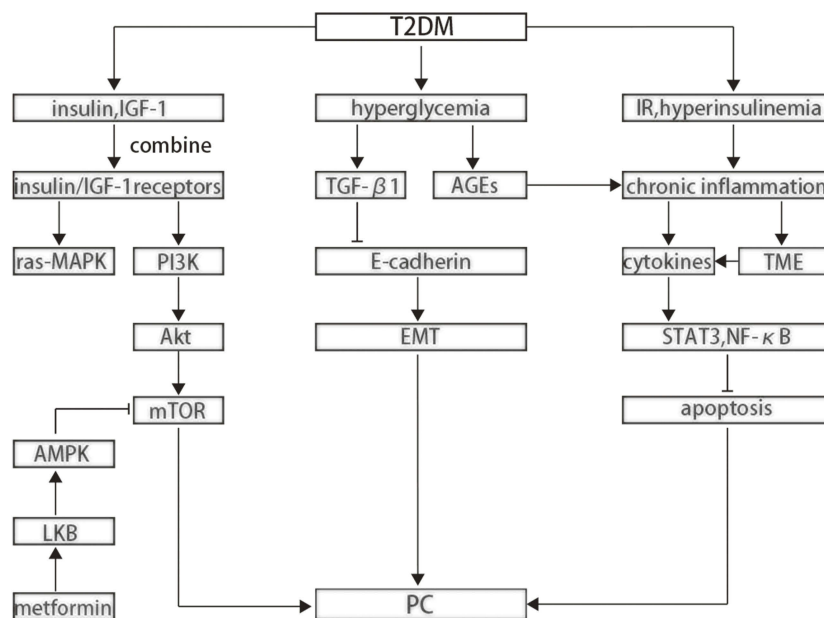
T2DM

insulin,IGF-1

combine

insulin/IGF-1receptors

ras-MAPK

PI3K

Akt

mTOR

AMPK

LKB

metformin

hyperglycemia

TGF-$\beta$1

AGEs

E-cadherin

EMT

IR,hyperinsulinemia

chronic inflammation

cytokines

TME

STAT3,NF-$\kappa$B

apoptosis

PC